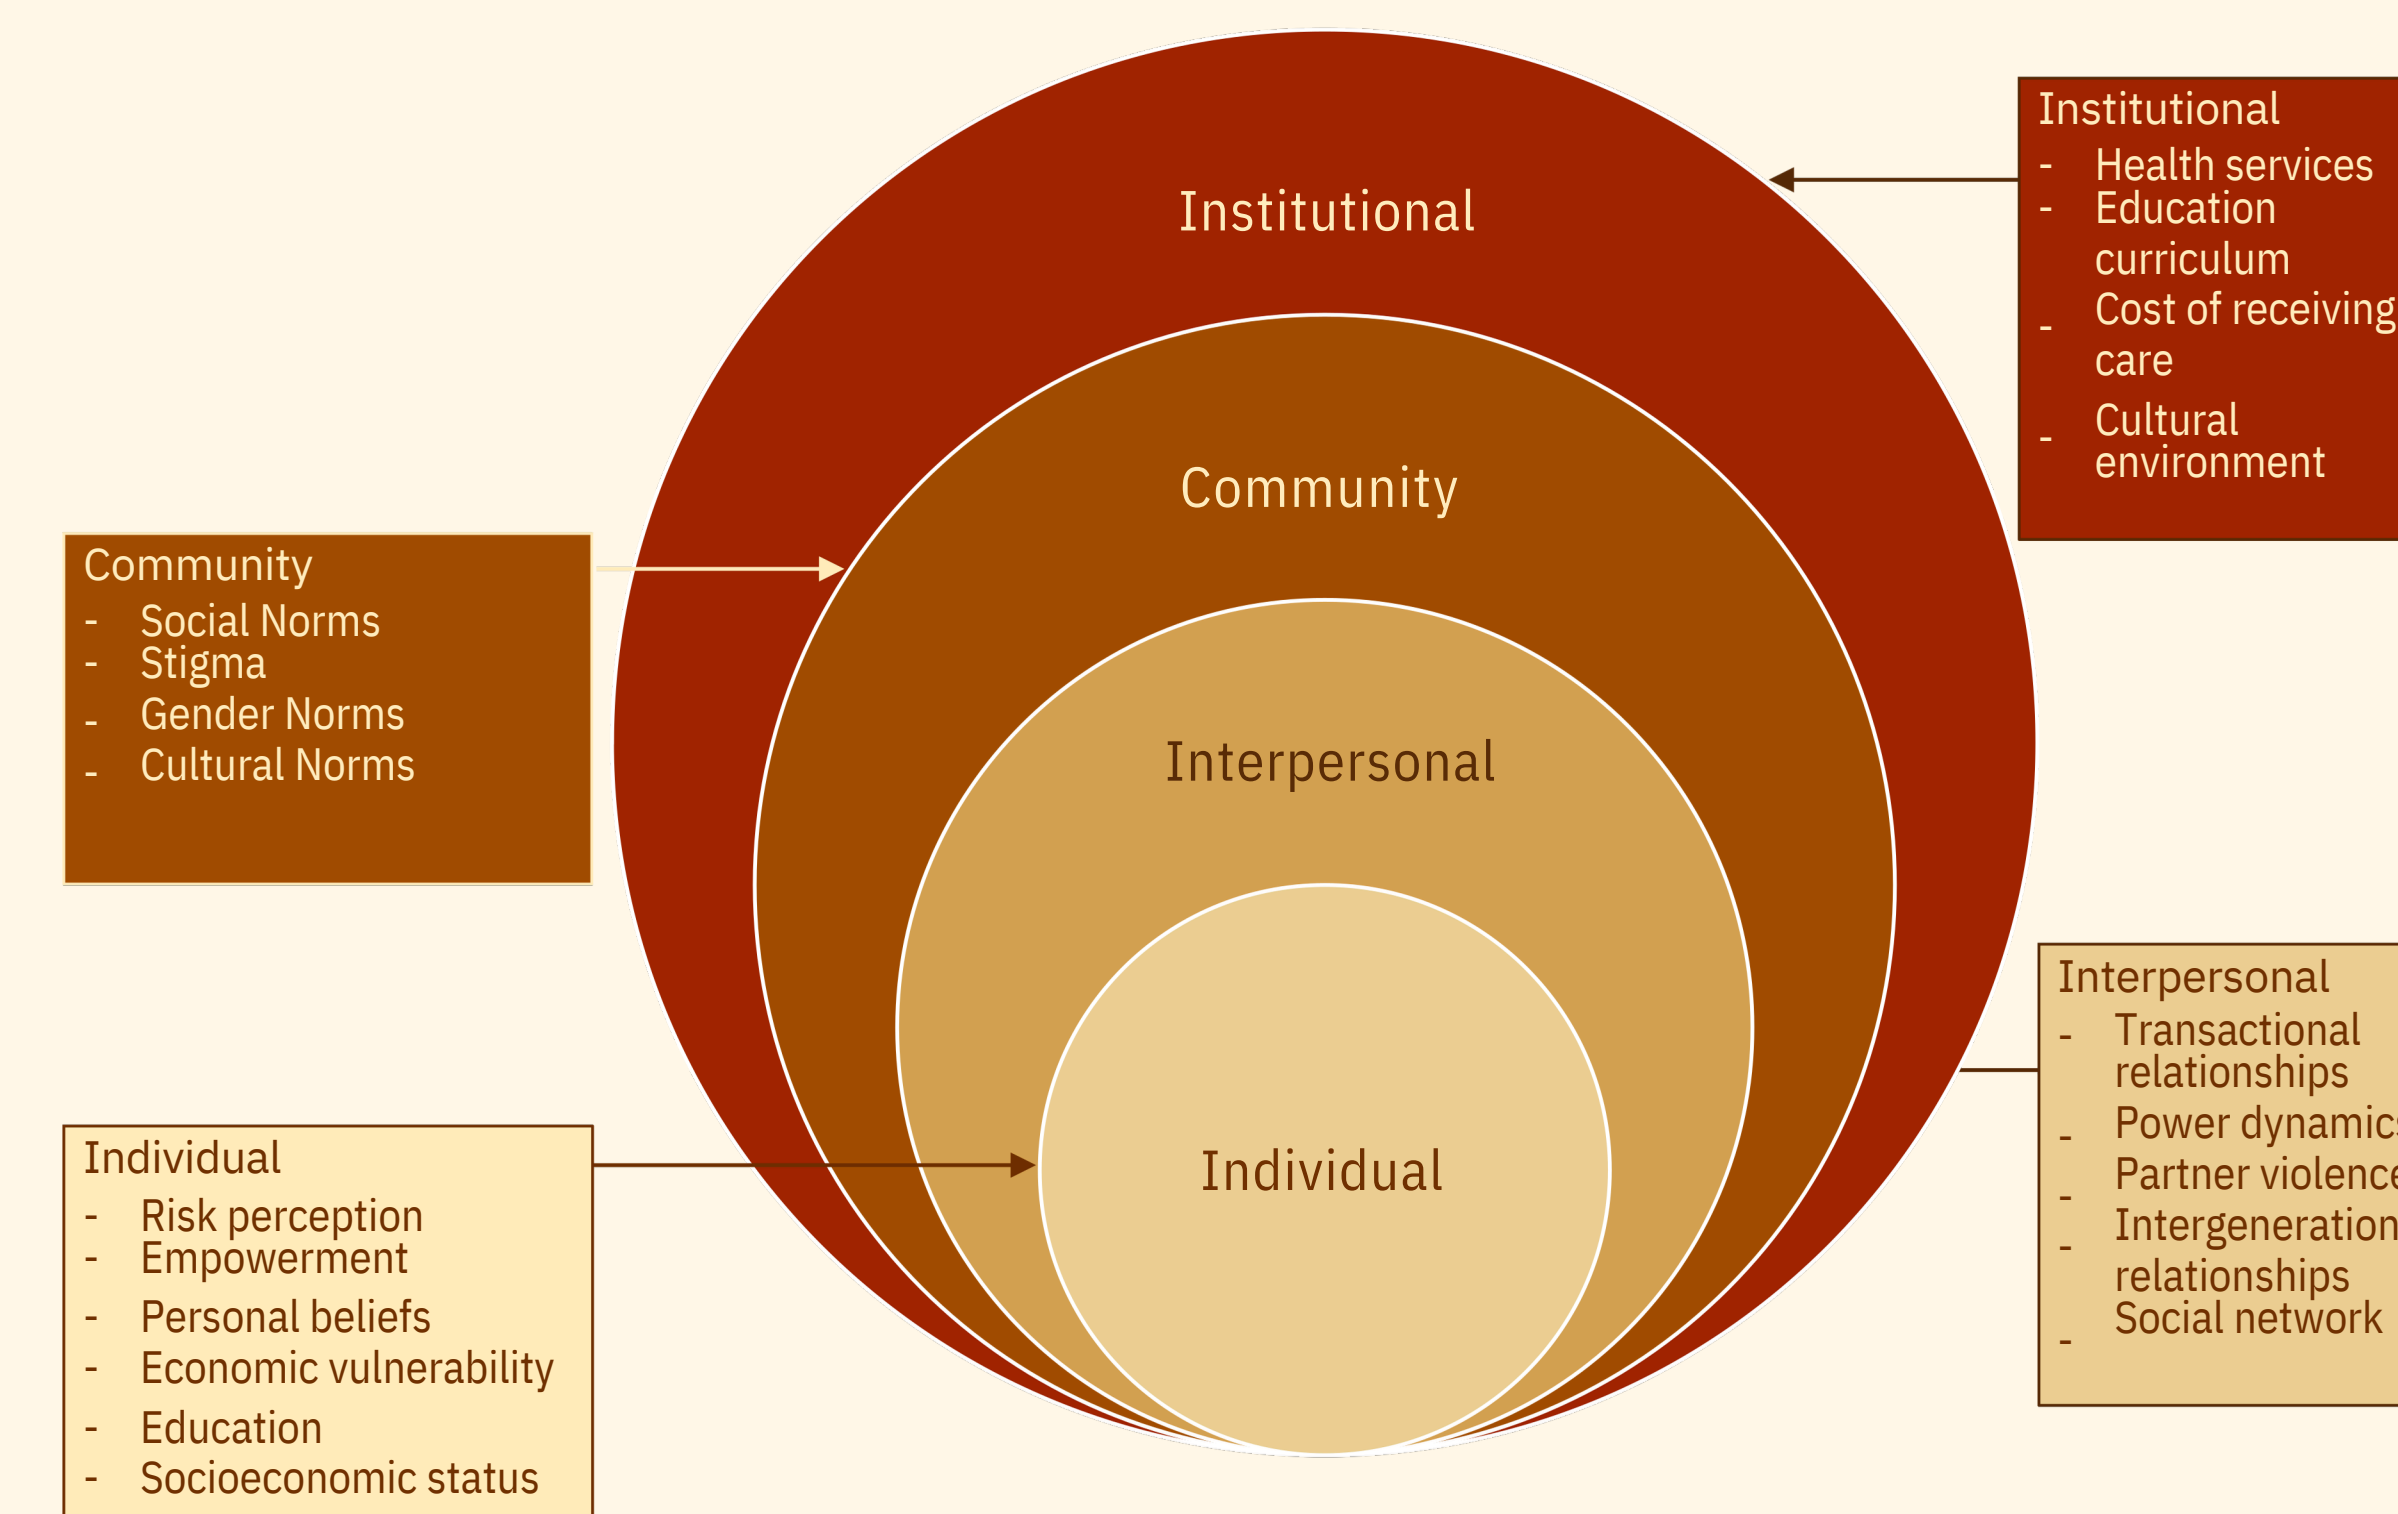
Institutional
- Health services
- Education curriculum
- Cost of receiving care
- Cultural environment

Institutional

Community

Interpersonal

Individual

Community
- Social Norms
- Stigma
- Gender Norms
- Cultural Norms

Interpersonal
- Transactional relationships
- Power dynamic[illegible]
- Partner violenc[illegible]
- Intergeneration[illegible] relationships
- Social network

Individual
- Risk perception
- Empowerment
- Personal beliefs
- Economic vulnerability
- Education
- Socioeconomic status